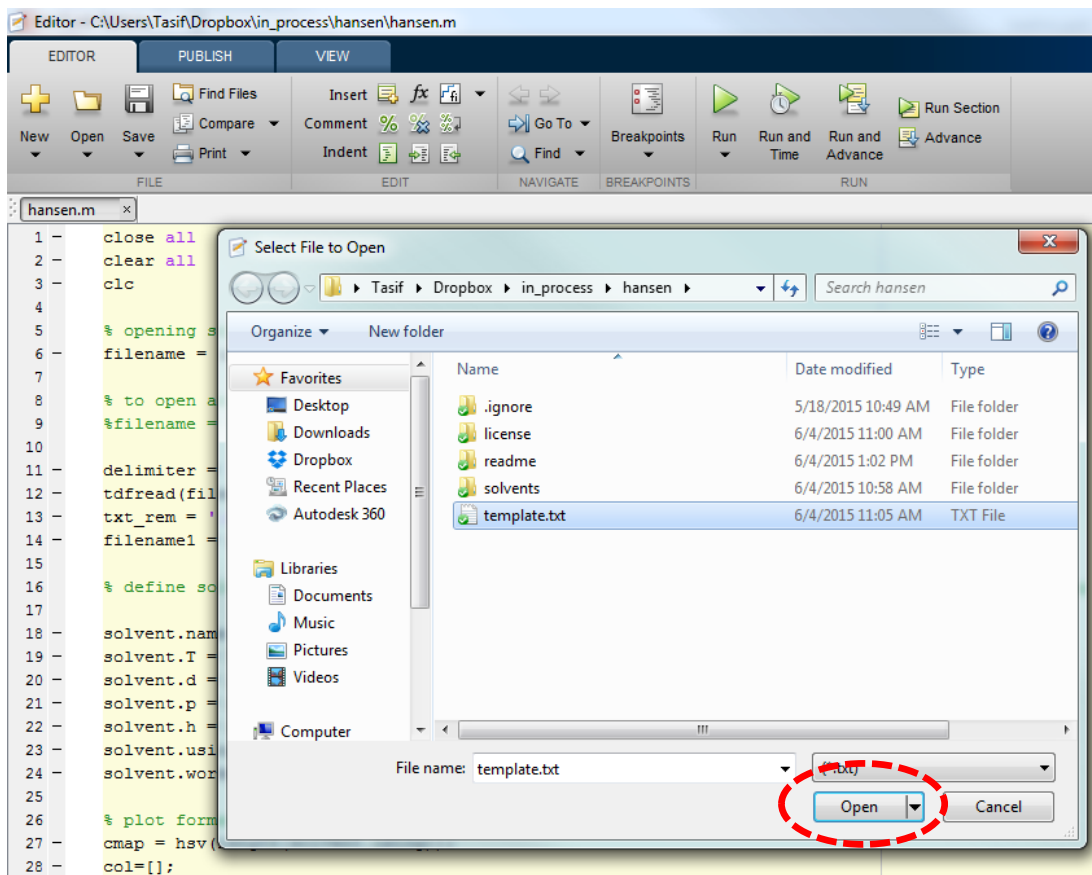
Editor - C:\Users\Tasif\Dropbox\in_process\hansen\hansen.m

EDITOR PUBLISH VIEW

New Open Save Find Files Compare Print FILE

Insert Comment Indent EDIT

Go To Find NAVIGATE

Breakpoints BREAKPOINTS

Run Run and Time Run and Advance Run Section Advance RUN

hansen.m ×

1 – close all
2 – clear all
3 – clc
4
5 % opening s
6 – filename =
7
8 % to open a
9 %filename =
10
11 – delimiter =
12 – tdfread(fil
13 – txt_rem = '
14 – filename1 =
15
16 % define so
17
18 – solvent.nam
19 – solvent.T =
20 – solvent.d =
21 – solvent.p =
22 – solvent.h =
23 – solvent.usi
24 – solvent.wor
25
26 % plot form
27 – cmap = hsv(
28 – col=[];

Select File to Open

Tasif ▸ Dropbox ▸ in_process ▸ hansen ▸

Search hansen

Organize ▾ New folder

Favorites
Desktop
Downloads
Dropbox
Recent Places
Autodesk 360

Libraries
Documents
Music
Pictures
Videos

Computer

| Name | Date modified | Type |
|---|---|---|
| .ignore | 5/18/2015 10:49 AM | File folder |
| license | 6/4/2015 11:00 AM | File folder |
| readme | 6/4/2015 1:02 PM | File folder |
| solvents | 6/4/2015 10:58 AM | File folder |
| template.txt | 6/4/2015 11:05 AM | TXT File |

File name: template.txt

(*.txt)

Open Cancel